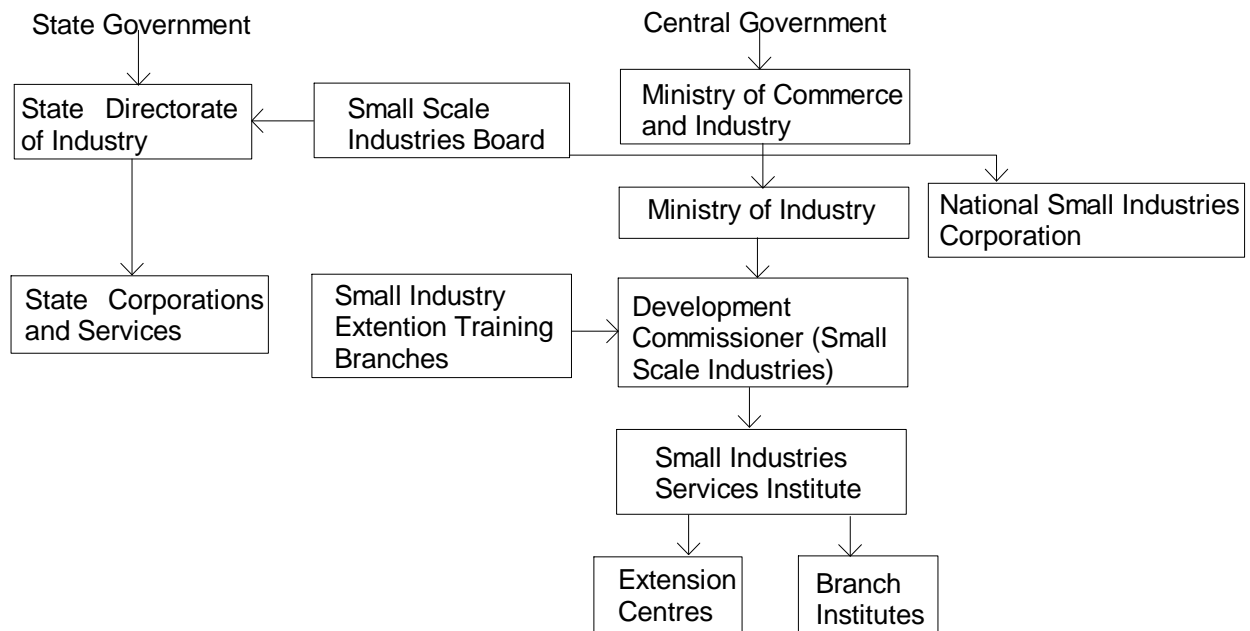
State Government

Central Government

State Directorate of Industry

Small Scale Industries Board

Ministry of Commerce and Industry

Ministry of Industry

National Small Industries Corporation

State Corporations and Services

Small Industry Extention Training Branches

Development Commissioner (Small Scale Industries)

Small Industries Services Institute

Extension Centres

Branch Institutes